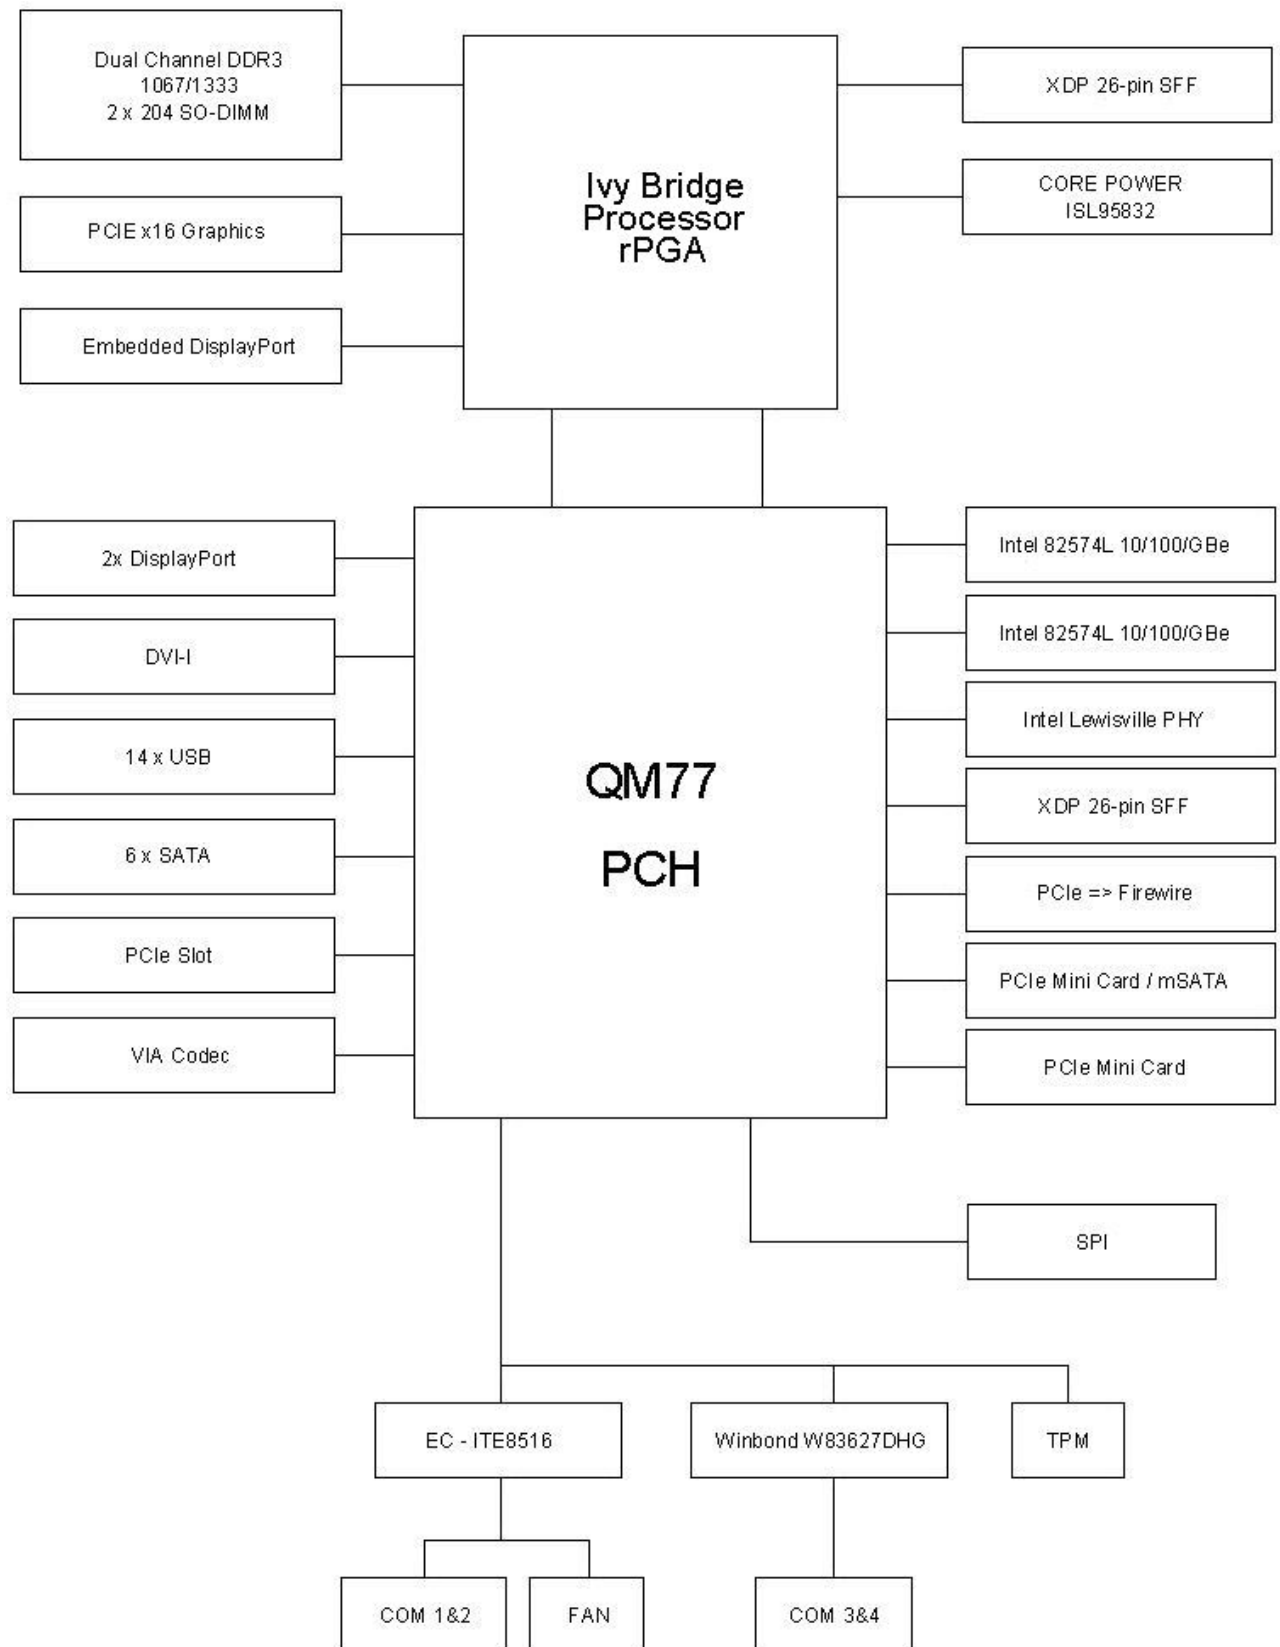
Dual Channel DDR3
1067/1333
2 x 204 SO-DIMM

Ivy Bridge
Processor
rPGA

XDP 26-pin SFF

CORE POWER
ISL95832

PCIE x16 Graphics

Embedded DisplayPort

2x DisplayPort

DVI-I

14 x USB

6 x SATA

PCIe Slot

VIA Codec

QM77
PCH

Intel 82574L 10/100/GBe

Intel 82574L 10/100/GBe

Intel Lewisville PHY

XDP 26-pin SFF

PCIe => Firewire

PCIe Mini Card / mSATA

PCIe Mini Card

SPI

EC - ITE8516

Winbond W83627DHG

TPM

COM 1&2

FAN

COM 3&4